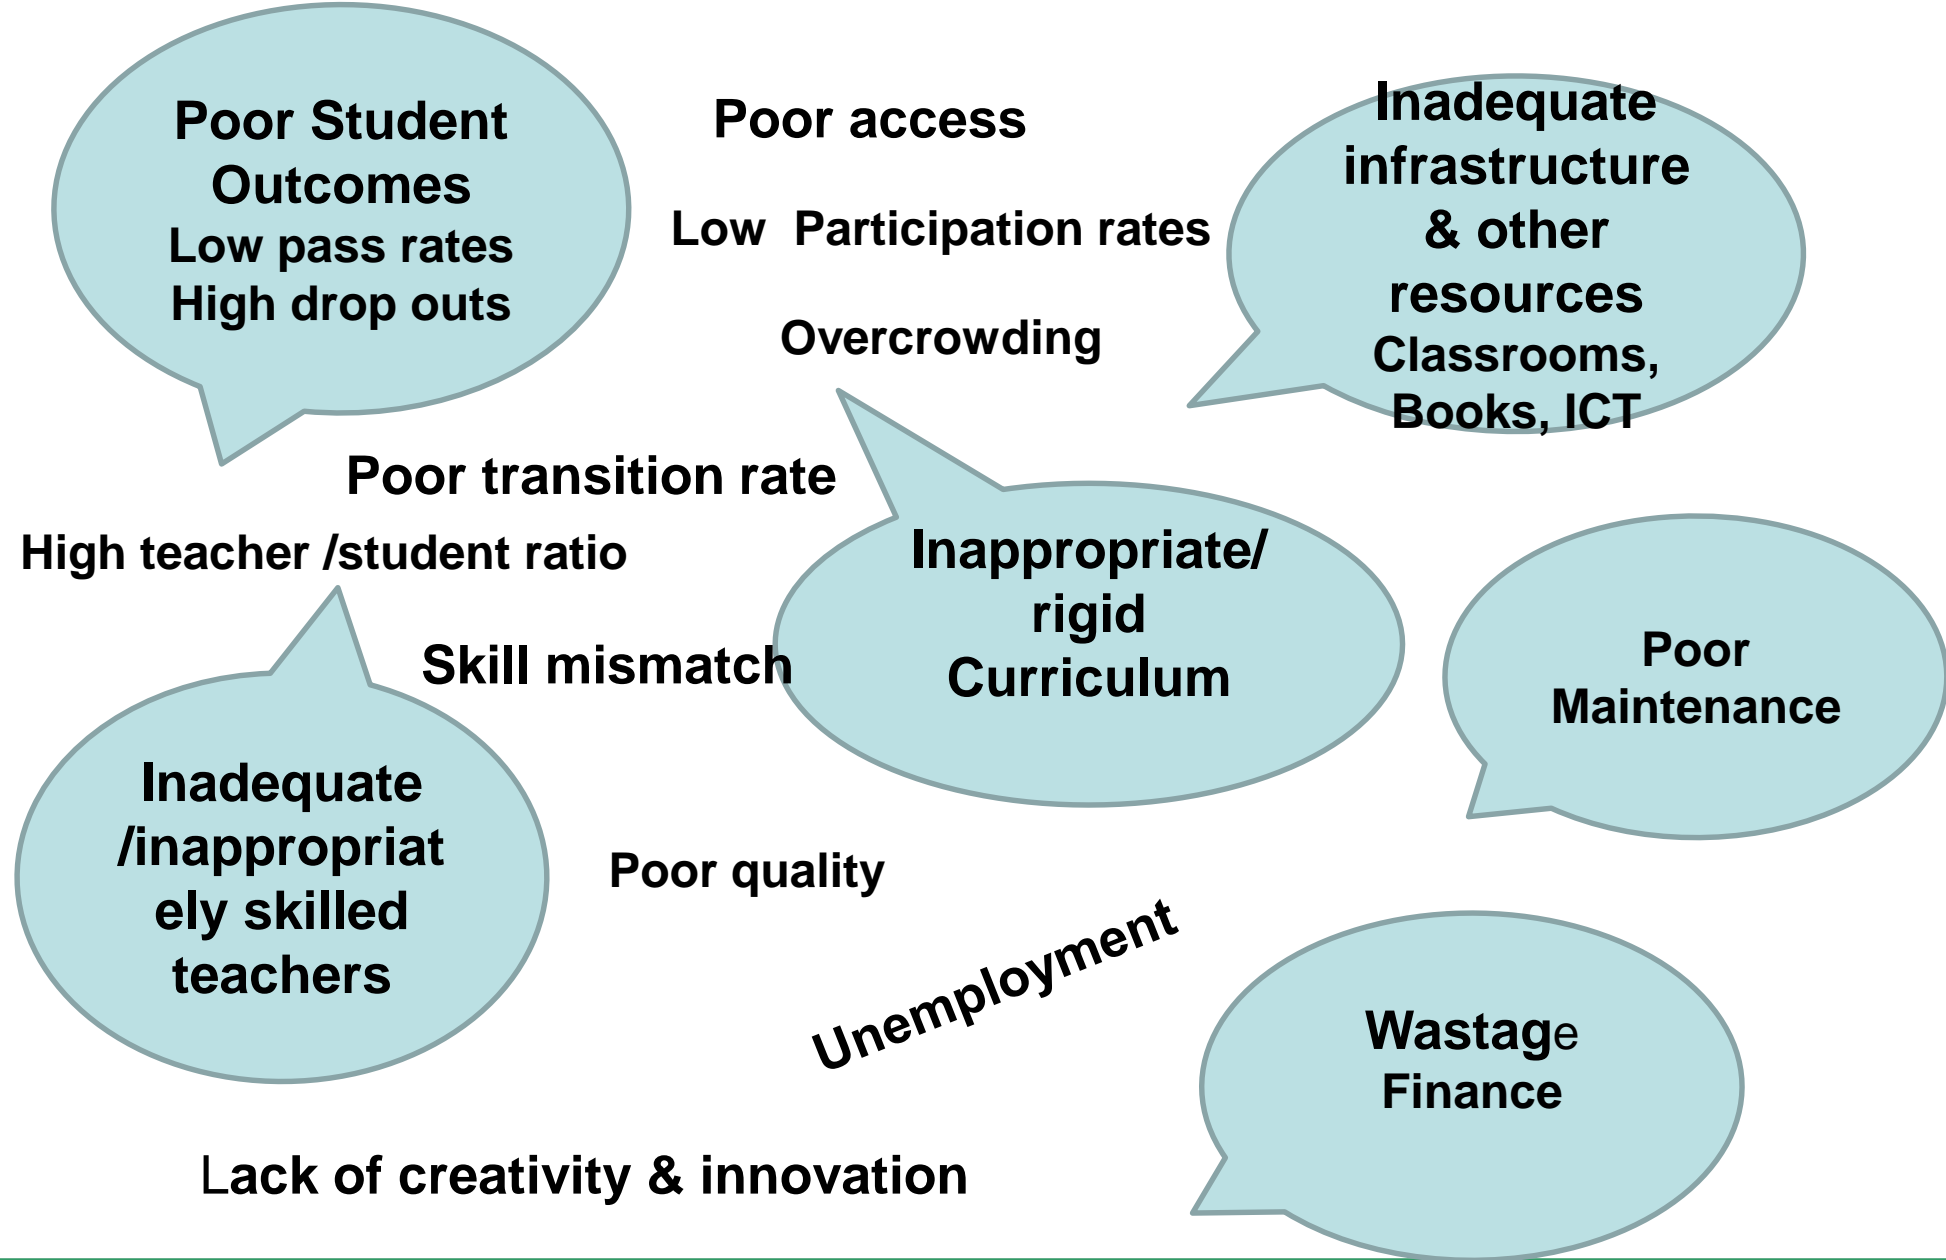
Poor Student Outcomes
Low pass rates
High drop outs

Poor access

Low Participation rates

Overcrowding

Inadequate infrastructure & other resources
Classrooms, Books, ICT

Poor transition rate

High teacher /student ratio

Inappropriate/ rigid Curriculum

Skill mismatch

Poor Maintenance

Inadequate /inappropriately skilled teachers

Poor quality

Unemployment

Wastage Finance

Lack of creativity & innovation